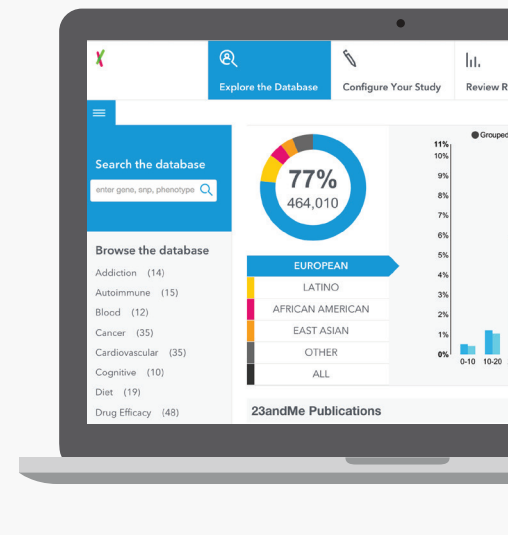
Explore the Database

Configure Your Study

Review R

Search the database

enter gene, snp, phenotype

Browse the database

Addiction (14)

Autoimmune (15)

Blood (12)

Cancer (35)

Cardiovascular (35)

Cognitive (10)

Diet (19)

Drug Efficacy (48)

77%

464,010

EUROPEAN

LATINO

AFRICAN AMERICAN

EAST ASIAN

OTHER

ALL

Grouped

11%

10%

9%

8%

7%

6%

5%

4%

3%

2%

1%

0%

0-10

10-20

23andMe Publications